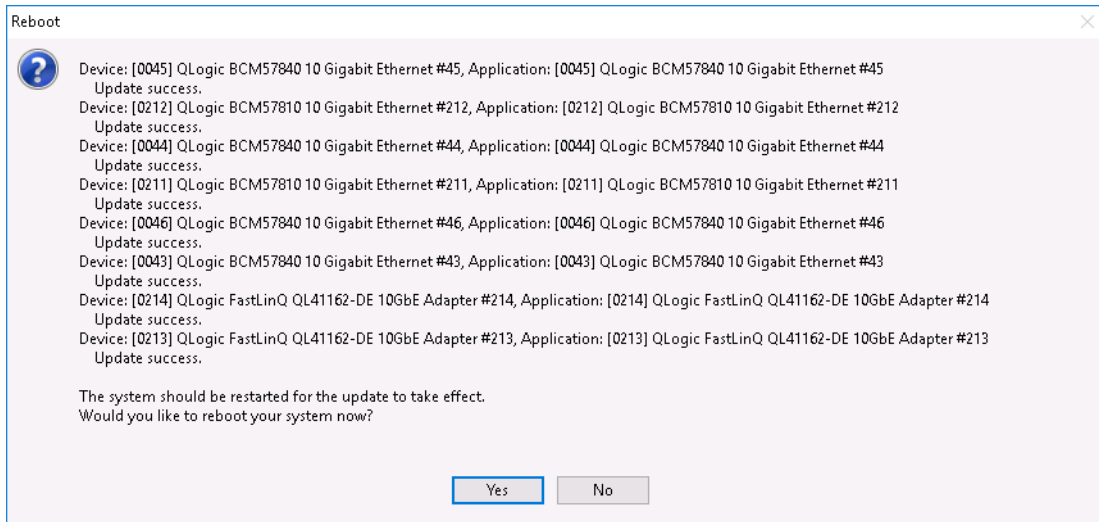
Reboot

Device: [0045] QLogic BCM57840 10 Gigabit Ethernet #45, Application: [0045] QLogic BCM57840 10 Gigabit Ethernet #45
Update success.
Device: [0212] QLogic BCM57810 10 Gigabit Ethernet #212, Application: [0212] QLogic BCM57810 10 Gigabit Ethernet #212
Update success.
Device: [0044] QLogic BCM57840 10 Gigabit Ethernet #44, Application: [0044] QLogic BCM57840 10 Gigabit Ethernet #44
Update success.
Device: [0211] QLogic BCM57810 10 Gigabit Ethernet #211, Application: [0211] QLogic BCM57810 10 Gigabit Ethernet #211
Update success.
Device: [0046] QLogic BCM57840 10 Gigabit Ethernet #46, Application: [0046] QLogic BCM57840 10 Gigabit Ethernet #46
Update success.
Device: [0043] QLogic BCM57840 10 Gigabit Ethernet #43, Application: [0043] QLogic BCM57840 10 Gigabit Ethernet #43
Update success.
Device: [0214] QLogic FastLinQ QL41162-DE 10GbE Adapter #214, Application: [0214] QLogic FastLinQ QL41162-DE 10GbE Adapter #214
Update success.
Device: [0213] QLogic FastLinQ QL41162-DE 10GbE Adapter #213, Application: [0213] QLogic FastLinQ QL41162-DE 10GbE Adapter #213
Update success.

The system should be restarted for the update to take effect.
Would you like to reboot your system now?

Yes
No